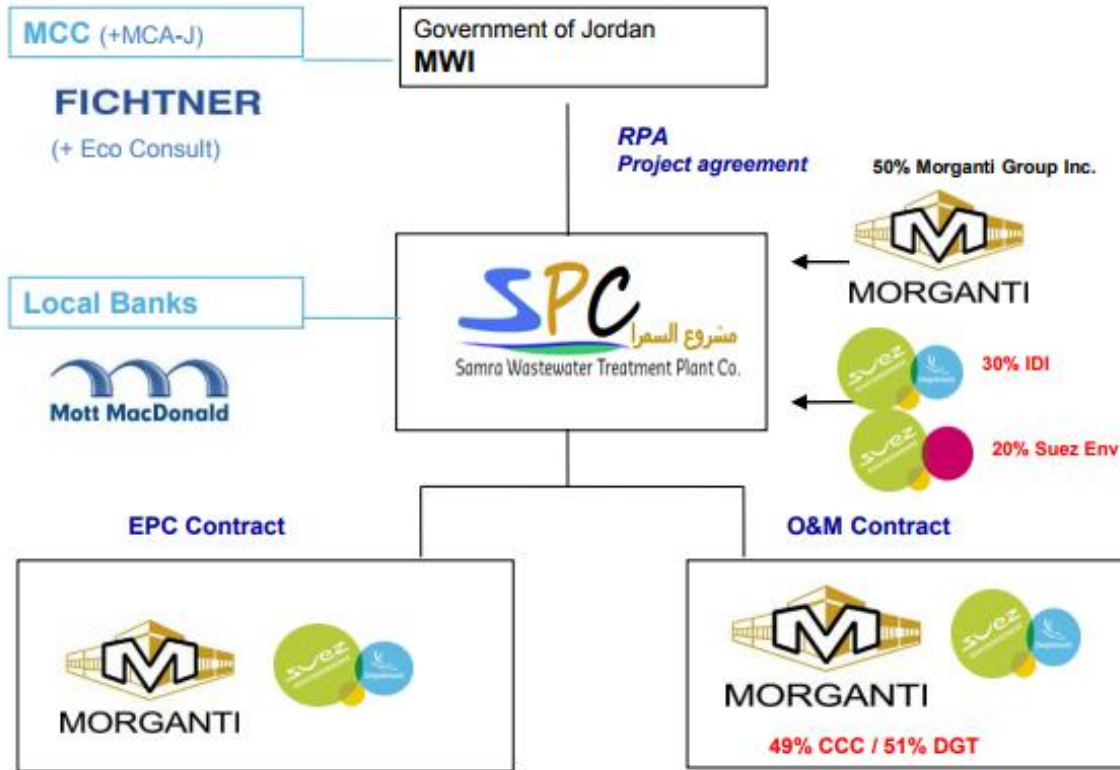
MCC (+MCA-J)

FICHTNER

(+ Eco Consult)

Government of Jordan
MWI

RPA
Project agreement

50% Morganti Group Inc.

Local Banks

SPC
مشروع السمرا
Samra Wastewater Treatment Plant Co.

MORGANTI

suez

30% IDI

suez

20% Suez Env

Mott MacDonald

EPC Contract

O&M Contract

MORGANTI

suez

MORGANTI

suez

49% CCC / 51% DGT